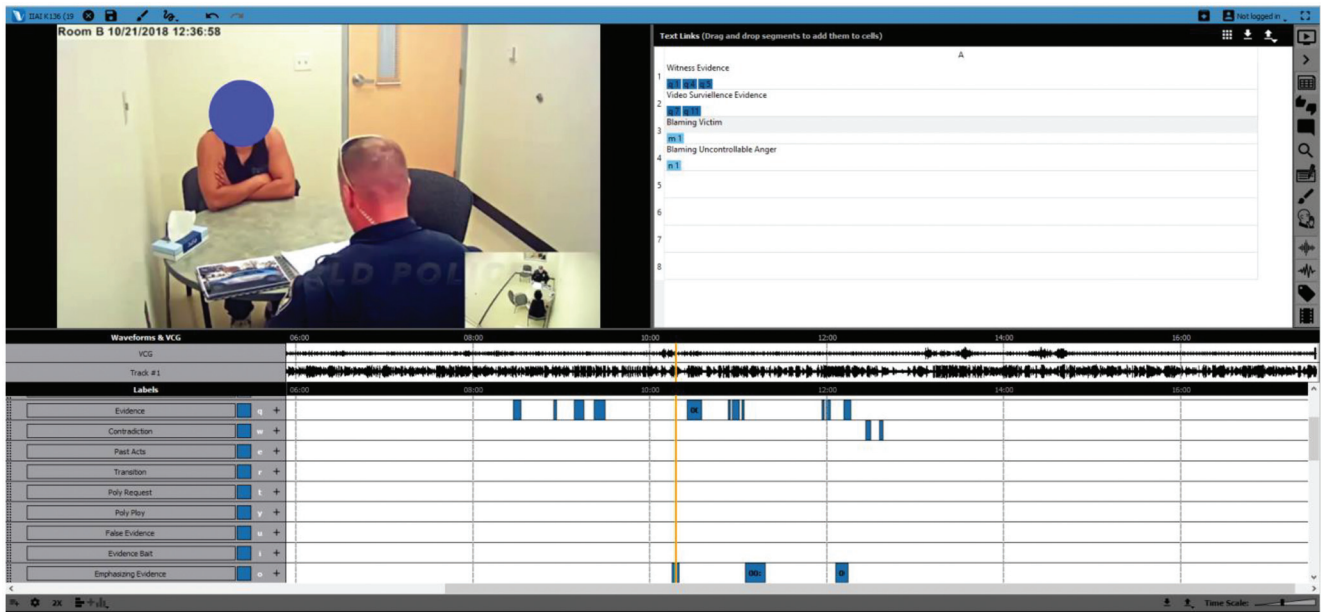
IIAI K136 (19

Not logged in

Room B 10/21/2018 12:36:58

LD POL

Text Links (Drag and drop segments to add them to cells)

| | A |
|---|---|
| 1 | Witness Evidence |
| 2 | Video Survriellence Evidence |
| 3 | Blaming Victim m 1 |
| 4 | Blaming Uncontrollable Anger n 1 |
| 5 | |
| 6 | |
| 7 | |
| 8 | |

Waveforms & VCG
06:00 08:00 10:00 12:00 14:00 16:00
VCG
Track #1
Labels
06:00 08:00 10:00 12:00 14:00 16:00

Evidence q +
Contradiction w +
Past Acts e +
Transition r +
Poly Request t +
Poly Ploy y +
False Evidence u +
Evidence Bait i +
Emphasizing Evidence o +

2X

Time Scale: